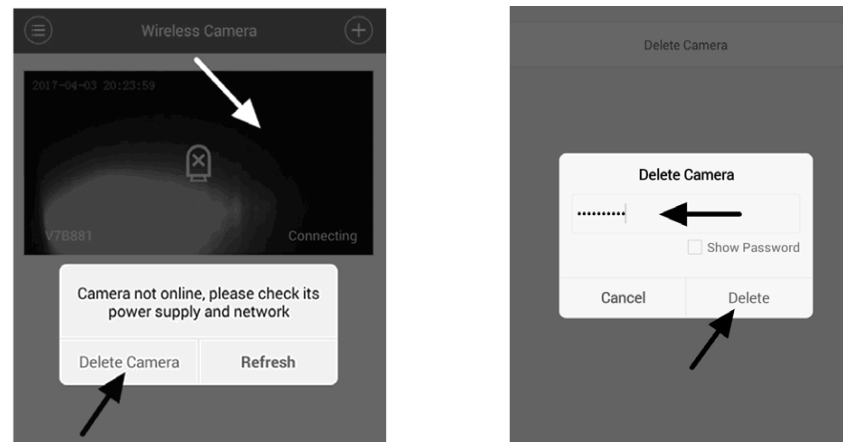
Wireless Camera

2017-04-03 20:23:59

V7B881

Connecting

Camera not online, please check its power supply and network

Delete Camera

Refresh

Delete Camera

Delete Camera

··········

Show Password

Cancel

Delete